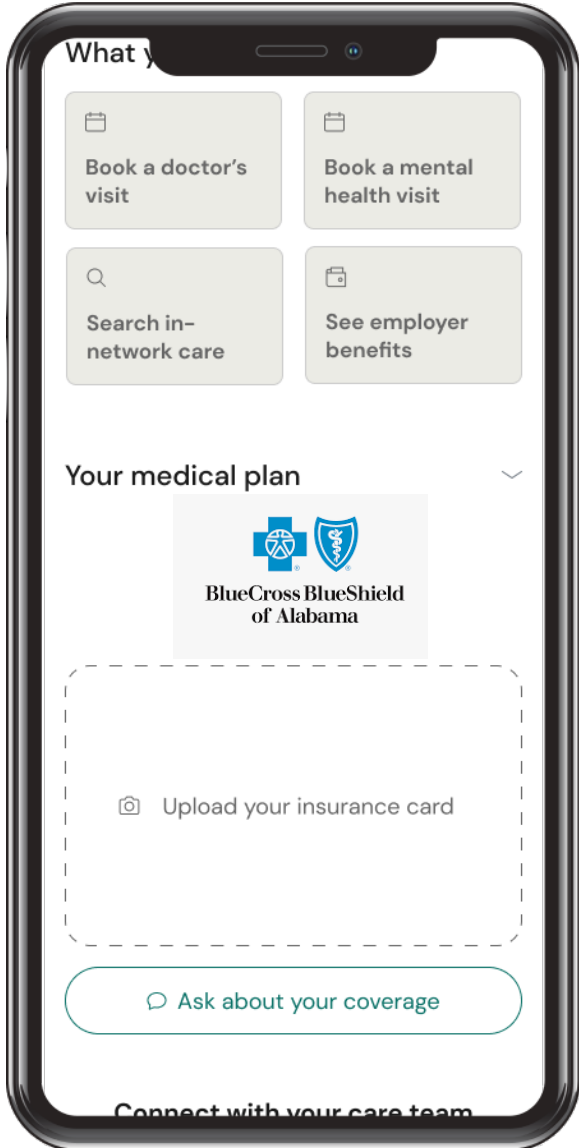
What y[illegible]

Book a doctor's visit

Book a mental health visit

Search in-network care

See employer benefits

Your medical plan

BlueCross BlueShield of Alabama

Upload your insurance card

Ask about your coverage

Connect with your care team